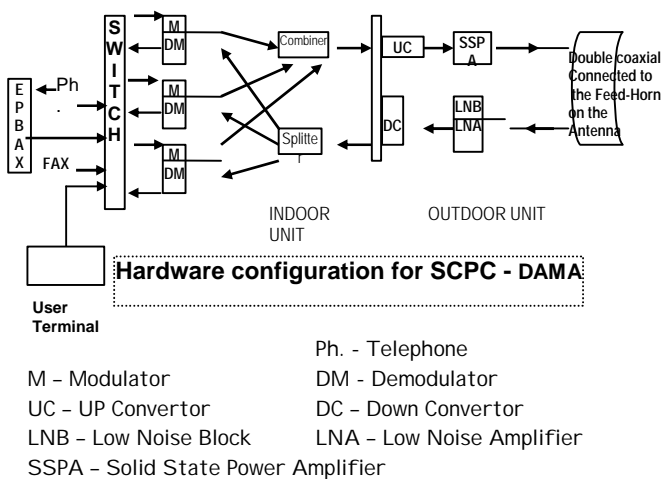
E
P
B
A
X

Ph
.

FAX

S
W
I
T
C
H

M
DM

M
DM

M
DM

Combiner

Splitte
r

UC

DC

SSP
A

LNB
LNA

Double coaxial Connected to the Feed-Horn on the Antenna

INDOOR UNIT

OUTDOOR UNIT

User Terminal

Hardware configuration for SCPC - DAMA

Ph. - Telephone

M – Modulator DM - Demodulator

UC – UP Convertor DC – Down Convertor

LNB – Low Noise Block LNA – Low Noise Amplifier

SSPA – Solid State Power Amplifier